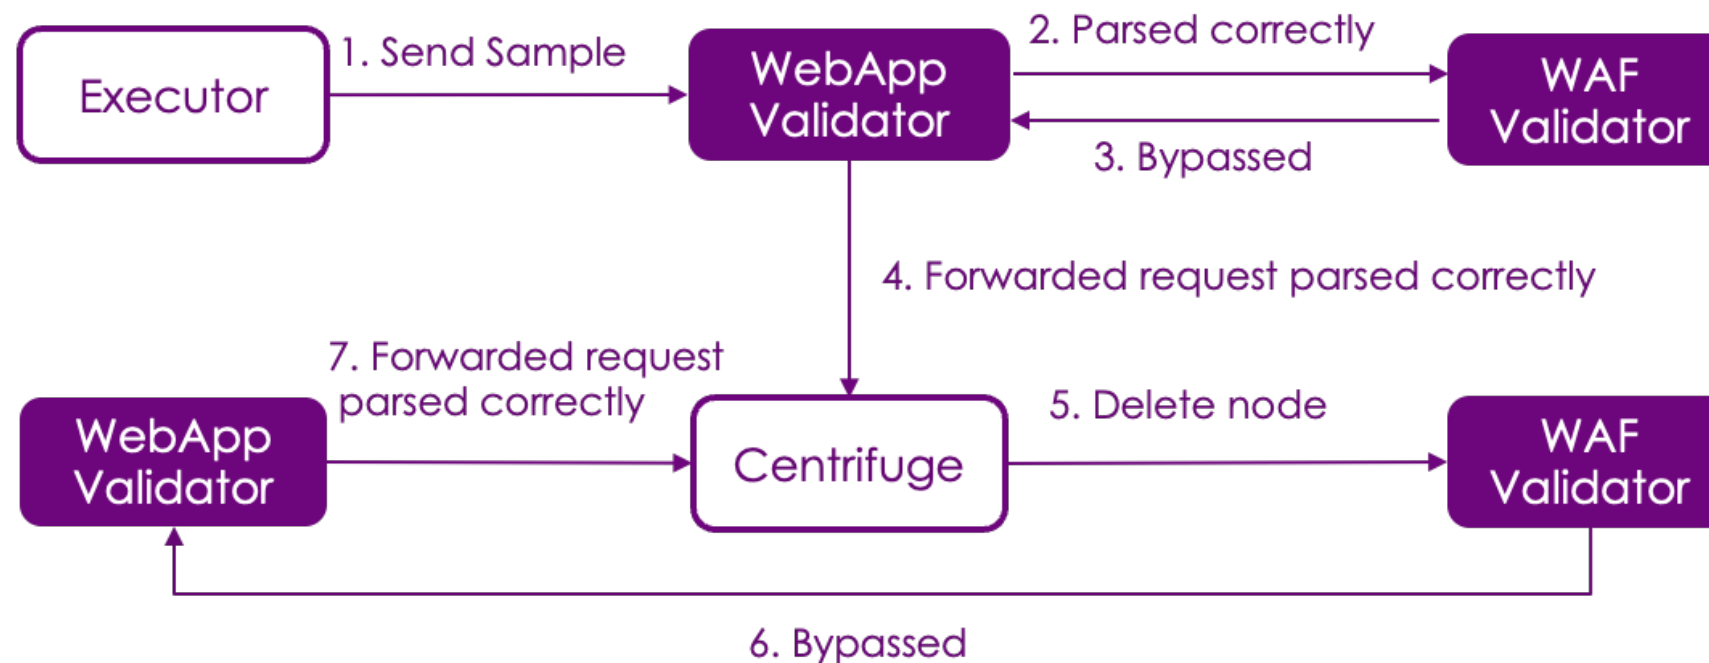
Executor

1. Send Sample

WebApp Validator

2. Parsed correctly

WAF Validator

3. Bypassed

4. Forwarded request parsed correctly

7. Forwarded request parsed correctly

WebApp Validator

Centrifuge

5. Delete node

WAF Validator

6. Bypassed